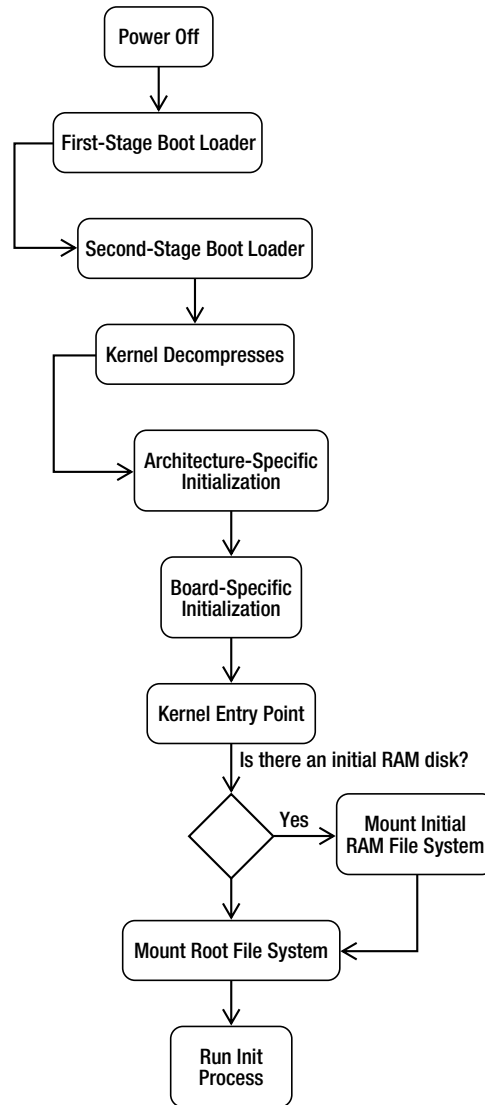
Power Off

First-Stage Boot Loader

Second-Stage Boot Loader

Kernel Decompresses

Architecture-Specific Initialization

Board-Specific Initialization

Kernel Entry Point

Is there an initial RAM disk?

Yes

Mount Initial RAM File System

Mount Root File System

Run Init Process